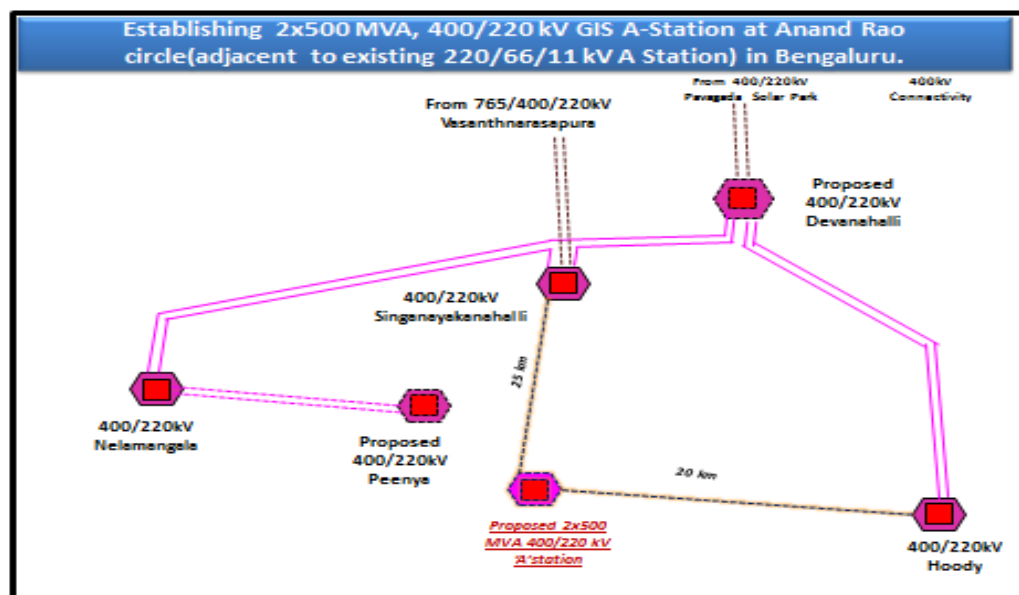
Establishing 2x500 MVA, 400/220 kV GIS A-Station at Anand Rao circle(adjacent to existing 220/66/11 kV A Station) in Bengaluru.

From 765/400/220kV
Vasanthnarasapura

From 400/220kV
Pavagada Solar Park

400kV
Connectivity

Proposed
400/220kV
Devanahalli

400/220kV
Singanayakanahalli

25 km

400/220kV
Nelamangala

Proposed
400/220kV
Peenya

20 km

Proposed 2x500 MVA 400/220 kV 'A'station

400/220kV
Hoody